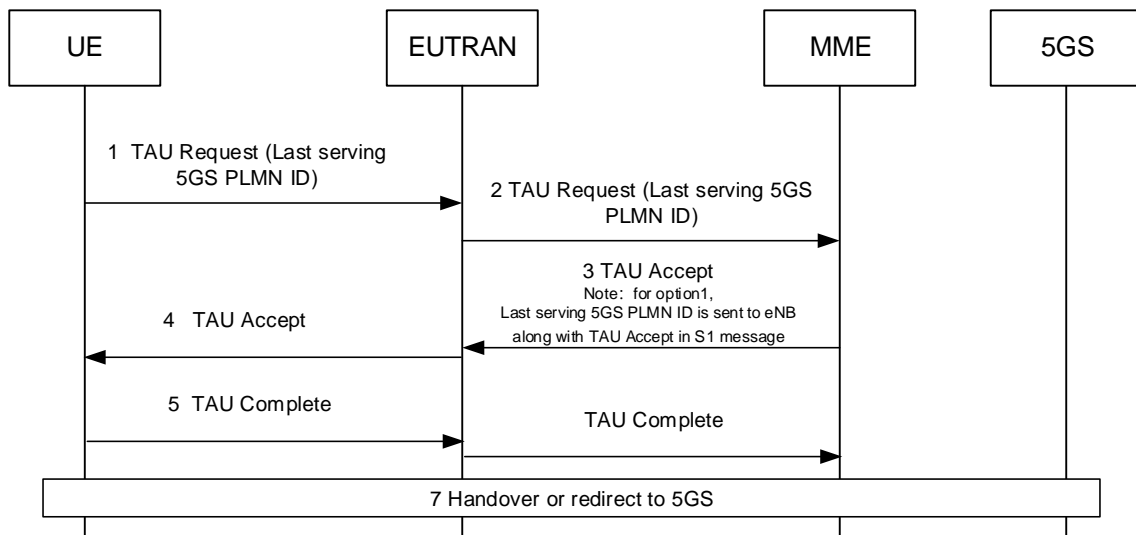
UE

EUTRAN

MME

5GS

1 TAU Request (Last serving 5GS PLMN ID)

2 TAU Request (Last serving 5GS PLMN ID)

3 TAU Accept
Note: for option1, Last serving 5GS PLMN ID is sent to eNB along with TAU Accept in S1 message

4 TAU Accept

5 TAU Complete

TAU Complete

7 Handover or redirect to 5GS